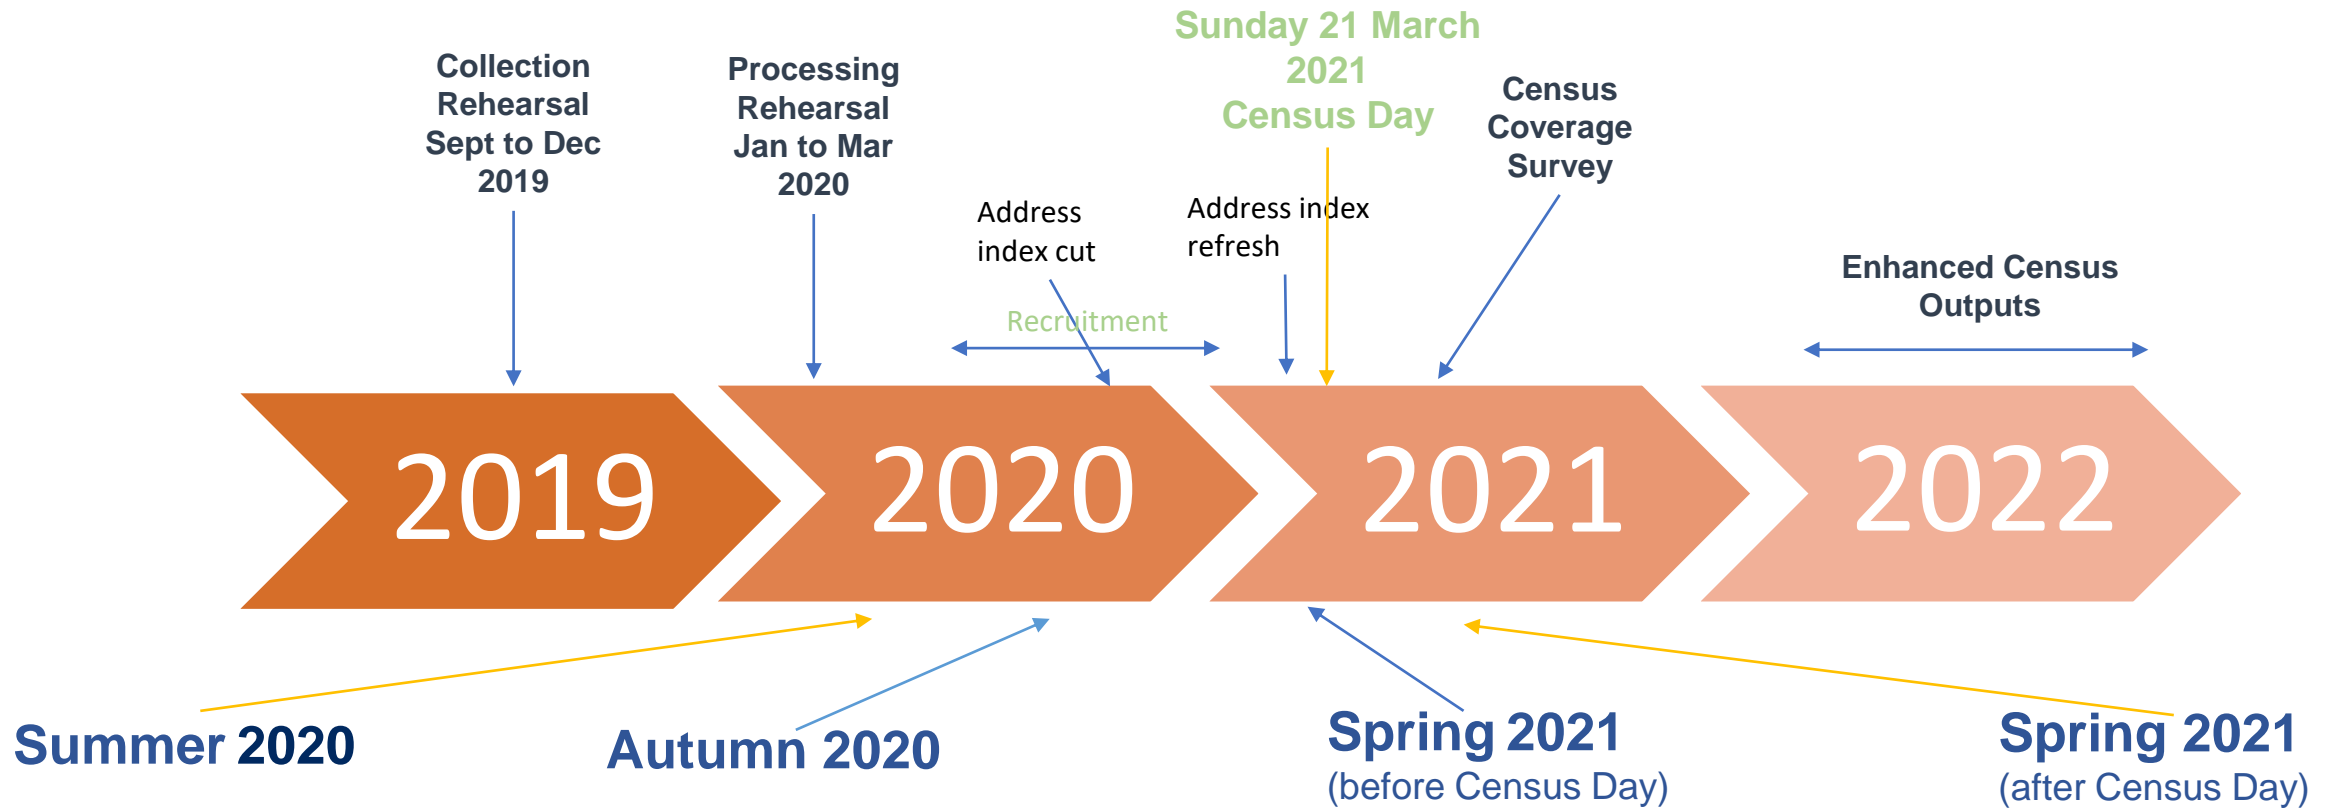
Sunday 21 March 2021
Census Day

Collection Rehearsal Sept to Dec 2019

Processing Rehearsal Jan to Mar 2020

Address index cut

Address index refresh

Census Coverage Survey

Enhanced Census Outputs

Recruitment

2019

2020

2021

2022

Summer 2020

Autumn 2020

Spring 2021
(before Census Day)

Spring 2021
(after Census Day)